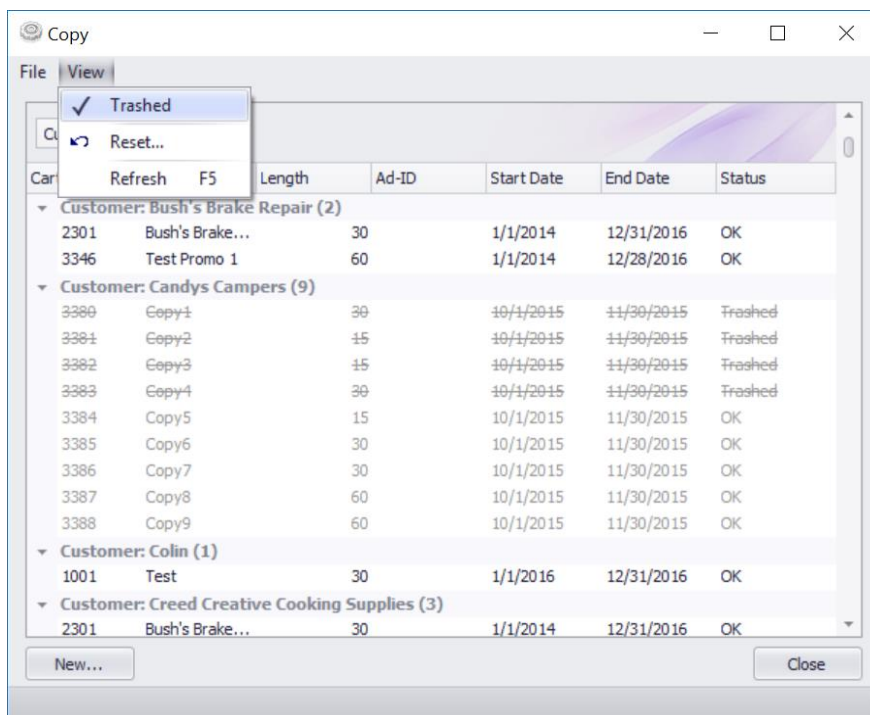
Copy

File View

Trashed
Reset...
Refresh F5

Cu

| Car | | Length | Ad-ID | Start Date | End Date | Status |
|---|---|---|---|---|---|---|
| Customer: Bush's Brake Repair (2) | | | | | | |
| 2301 | Bush's Brake... | 30 | | 1/1/2014 | 12/31/2016 | OK |
| 3346 | Test Promo 1 | 60 | | 1/1/2014 | 12/28/2016 | OK |
| Customer: Candys Campers (9) | | | | | | |
| 3380 | Copy1 | 30 | | 10/1/2015 | 11/30/2015 | Trashed |
| 3381 | Copy2 | 15 | | 10/1/2015 | 11/30/2015 | Trashed |
| 3382 | Copy3 | 15 | | 10/1/2015 | 11/30/2015 | Trashed |
| 3383 | Copy4 | 30 | | 10/1/2015 | 11/30/2015 | Trashed |
| 3384 | Copy5 | 15 | | 10/1/2015 | 11/30/2015 | OK |
| 3385 | Copy6 | 30 | | 10/1/2015 | 11/30/2015 | OK |
| 3386 | Copy7 | 30 | | 10/1/2015 | 11/30/2015 | OK |
| 3387 | Copy8 | 60 | | 10/1/2015 | 11/30/2015 | OK |
| 3388 | Copy9 | 60 | | 10/1/2015 | 11/30/2015 | OK |
| Customer: Colin (1) | | | | | | |
| 1001 | Test | 30 | | 1/1/2016 | 12/31/2016 | OK |
| Customer: Creed Creative Cooking Supplies (3) | | | | | | |
| 2301 | Bush's Brake... | 30 | | 1/1/2014 | 12/31/2016 | OK |

New...

Close